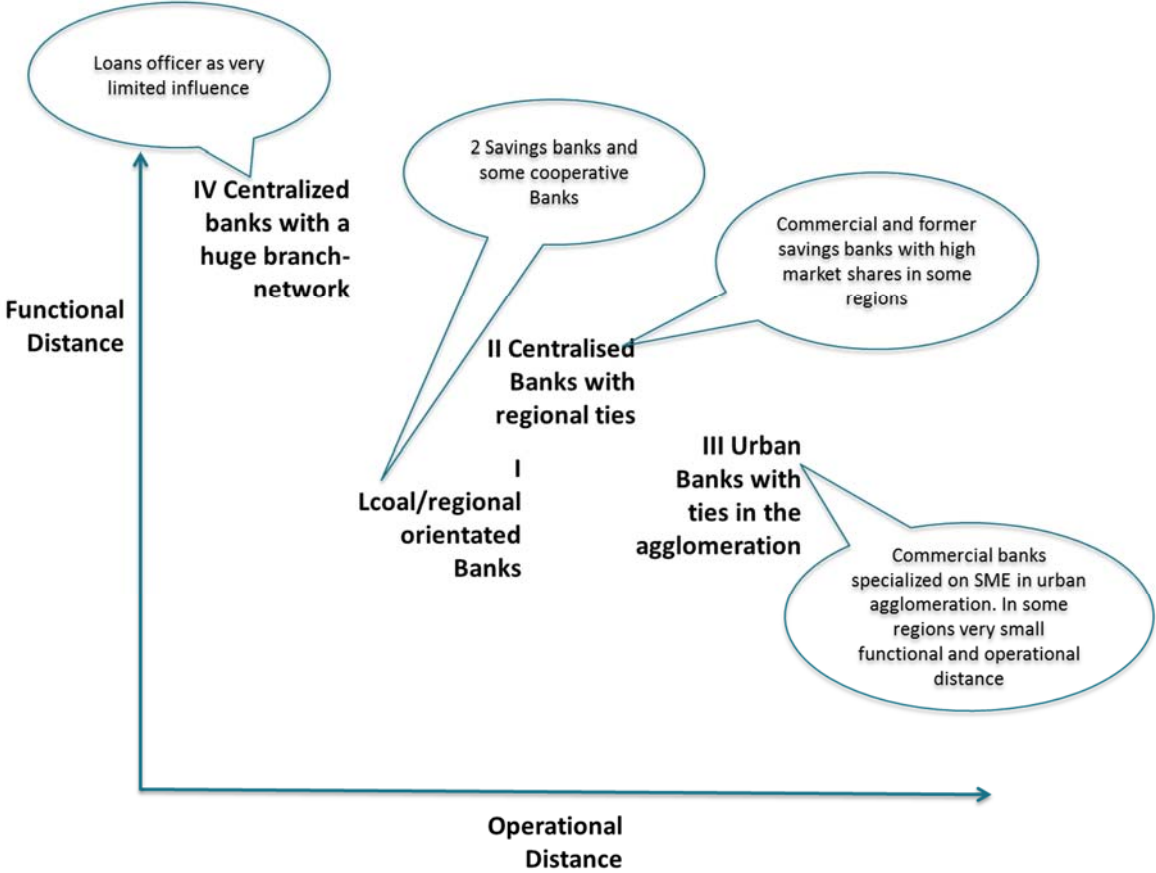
Loans officer as very limited influence

IV Centralized banks with a huge branch-network

2 Savings banks and some cooperative Banks

Commercial and former savings banks with high market shares in some regions

Functional Distance

II Centralised Banks with regional ties

III Urban Banks with ties in the agglomeration

I Lcoal/regional orientated Banks

Commercial banks specialized on SME in urban agglomeration. In some regions very small functional and operational distance

Operational Distance